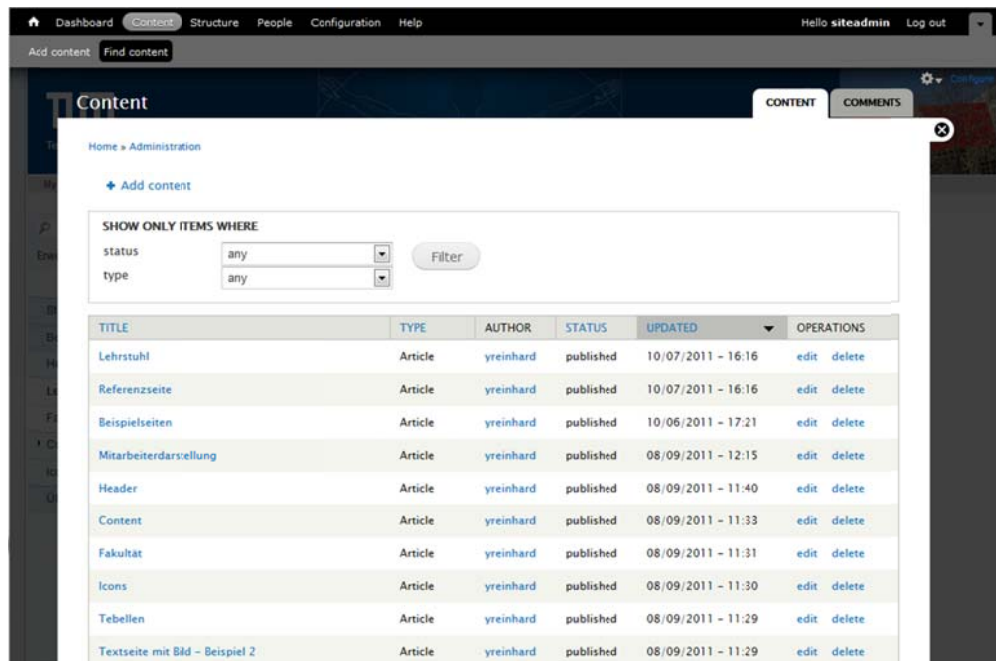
Dashboard Content Structure People Configuration Help
Hello siteadmin Log out

Add content Find content

Content

CONTENT COMMENTS

Home » Administration

+ Add content

SHOW ONLY ITEMS WHERE
status any
type any
Filter

| TITLE | TYPE | AUTHOR | STATUS | UPDATED | OPERATIONS |
|---|---|---|---|---|---|
| Lehrstuhl | Article | yreinhard | published | 10/07/2011 - 16:16 | edit delete |
| Referenzseite | Article | yreinhard | published | 10/07/2011 - 16:16 | edit delete |
| Beispielseiten | Article | yreinhard | published | 10/06/2011 - 17:21 | edit delete |
| Mitarbeiterdarstellung | Article | yreinhard | published | 08/09/2011 - 12:15 | edit delete |
| Header | Article | yreinhard | published | 08/09/2011 - 11:40 | edit delete |
| Content | Article | yreinhard | published | 08/09/2011 - 11:33 | edit delete |
| Fakultät | Article | yreinhard | published | 08/09/2011 - 11:31 | edit delete |
| Icons | Article | yreinhard | published | 08/09/2011 - 11:30 | edit delete |
| Tebellen | Article | yreinhard | published | 08/09/2011 - 11:29 | edit delete |
| Textseite mit Bild - Beispiel 2 | Article | yreinhard | published | 08/09/2011 - 11:29 | edit delete |